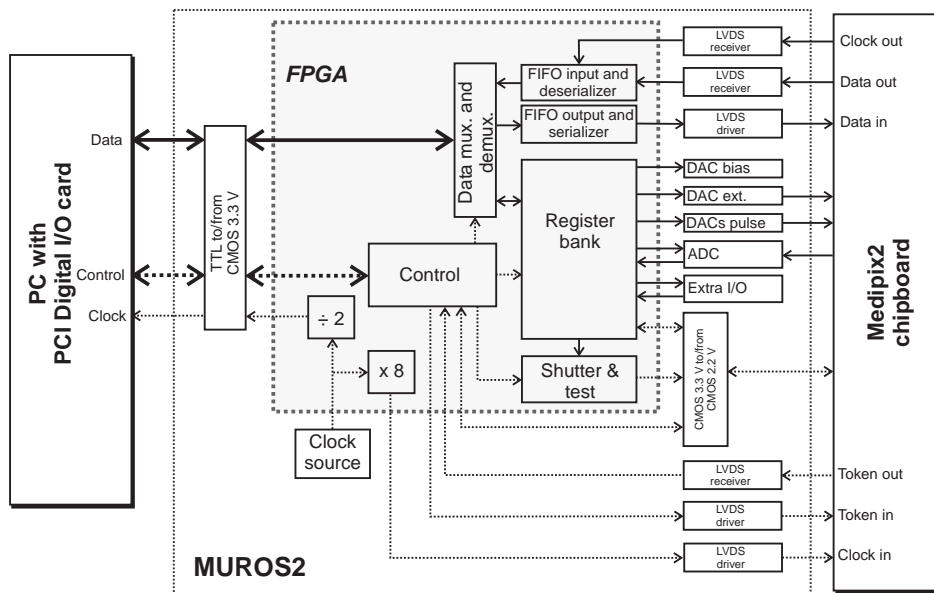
PC with PCI Digital I/O card

Data

Control

Clock

TTL to/from CMOS 3.3 V

FPGA

Data mux. and demux.

FIFO input and deserializer

FIFO output and serializer

LVDS receiver

LVDS receiver

LVDS driver

Clock out

Data out

Data in

DAC bias

DAC ext.

DACs pulse

ADC

Extra I/O

Register bank

Control

$\div$ 2

x 8

Shutter & test

CMOS 3.3 V to/from CMOS 2.2 V

Clock source

LVDS receiver

LVDS driver

LVDS driver

Token out

Token in

Clock in

Medipix2 chipboard

MUROS2